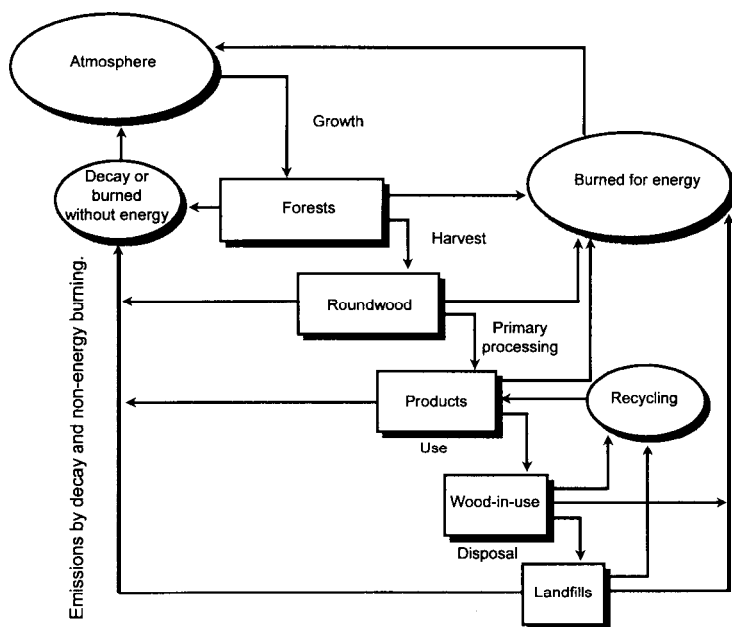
Atmosphere

Growth

Decay or burned without energy

Forests

Burned for energy

Harvest

Emissions by decay and non-energy burning.

Roundwood

Primary processing

Products

Recycling

Use

Wood-in-use

Disposal

Landfills